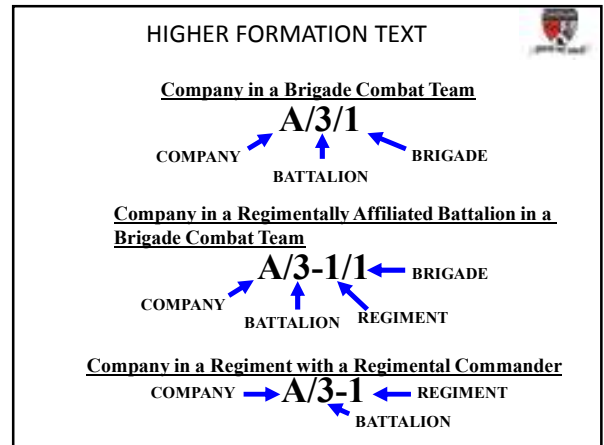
HIGHER FORMATION TEXT

Company in a Brigade Combat Team

A/3/1

COMPANY

BATTALION

BRIGADE

Company in a Regimentally Affiliated Battalion in a Brigade Combat Team

A/3-1/1

BRIGADE

COMPANY

BATTALION

REGIMENT

Company in a Regiment with a Regimental Commander

COMPANY

A/3-1

REGIMENT

BATTALION